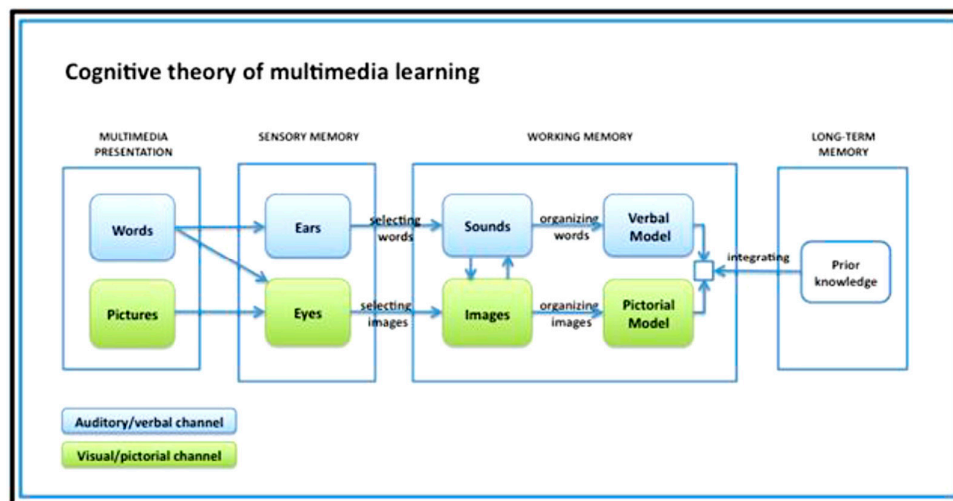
Cognitive theory of multimedia learning

MULTIMEDIA PRESENTATION

SENSORY MEMORY

WORKING MEMORY

LONG-TERM MEMORY

Words

Pictures

Ears

Eyes

selecting words

selecting images

Sounds

Images

organizing words

organizing images

Verbal Model

Pictorial Model

integrating

Prior knowledge

Auditory/verbal channel

Visual/pictorial channel